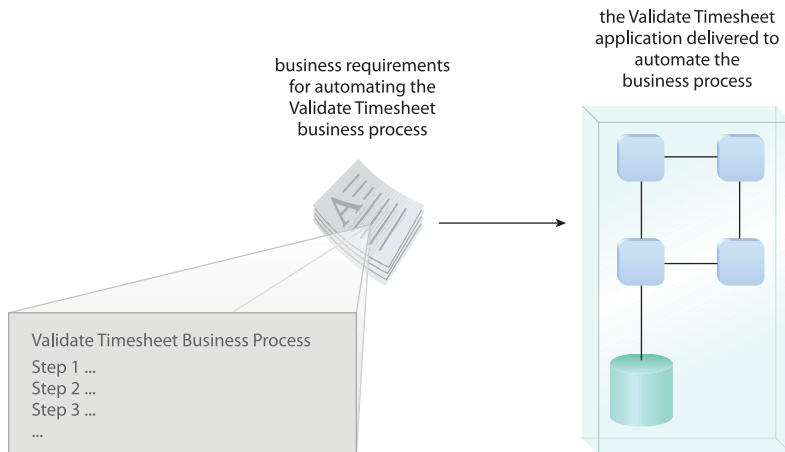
the Validate Timesheet application delivered to automate the business process

business requirements for automating the Validate Timesheet business process

A

Validate Timesheet Business Process
Step 1 ...
Step 2 ...
Step 3 ...
...